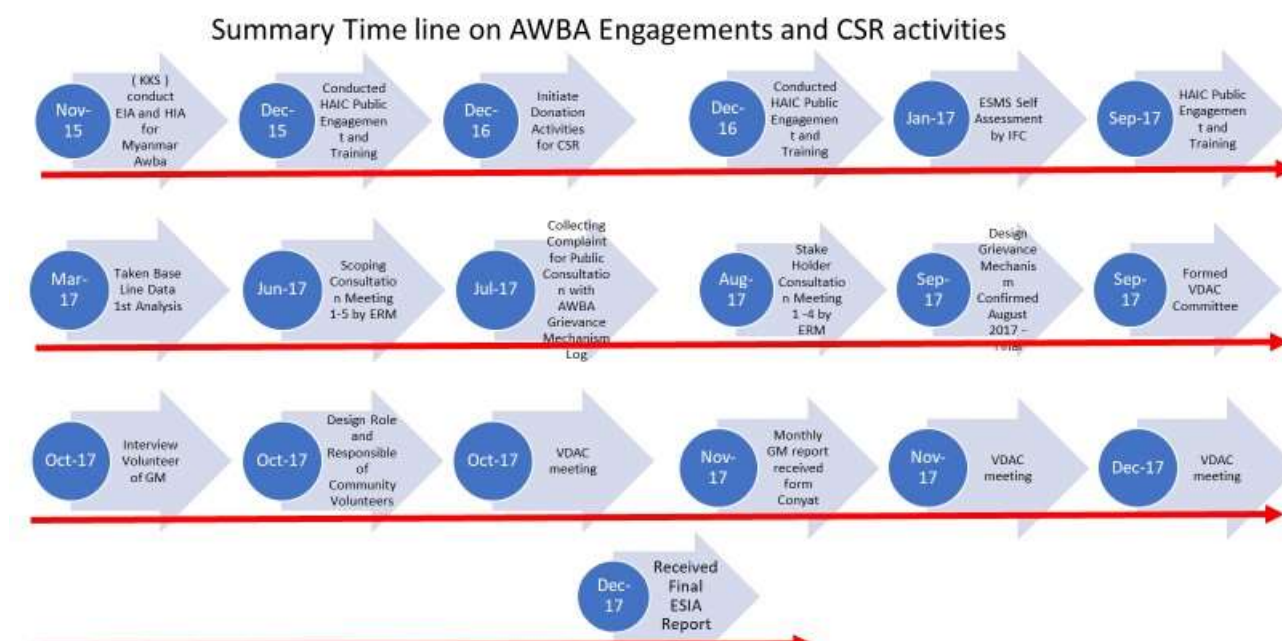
Summary Time line on AWBA Engagements and CSR activities

Nov-15 ( KKS ) conduct EIA and HIA for Myanmar Awba

Dec-15 Conducted HAIC Public Engagement and Training

Dec-16 Initiate Donation Activities for CSR

Dec-16 Conducted HAIC Public Engagement and Training

Jan-17 ESMS Self Assessment by IFC

Sep-17 HAIC Public Engagement and Training

Mar-17 Taken Base Line Data 1st Analysis

Jun-17 Scoping Consultation Meeting 1-5 by ERM

Jul-17 Collecting Complaint for Public Consultation with AWBA Grievance Mechanism Log

Aug-17 Stake Holder Consultation Meeting 1 -4 by ERM

Sep-17 Design Grievance Mechanism Confirmed August 2017 – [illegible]

Sep-17 Formed VDAC Committee

Oct-17 Interview Volunteer of GM

Oct-17 Design Role and Responsible of Community Volunteers

Oct-17 VDAC meeting

Nov-17 Monthly GM report received form Conyat

Nov-17 VDAC meeting

Dec-17 VDAC meeting

Dec-17 Received Final ESIA Report